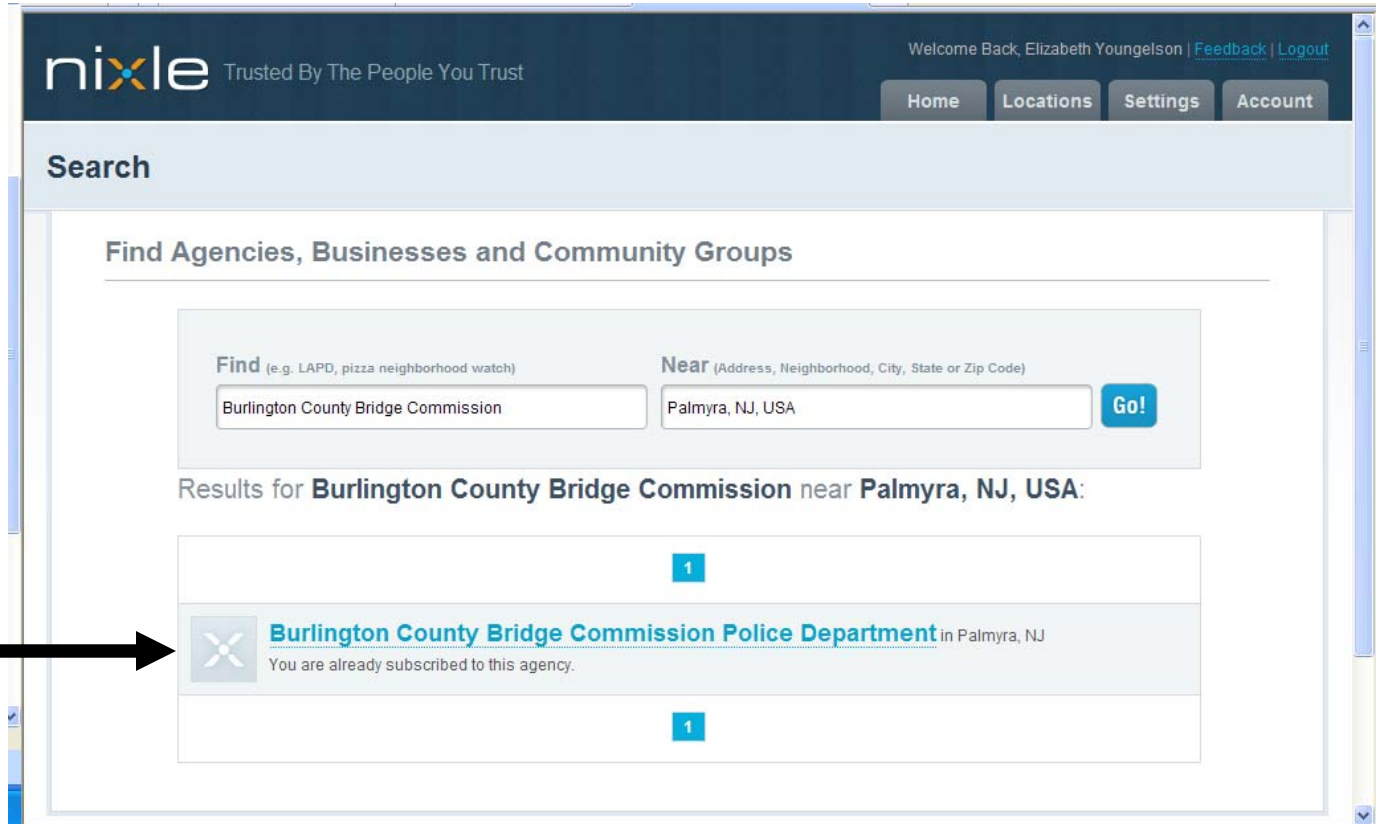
nixle Trusted By The People You Trust

Welcome Back, Elizabeth Youngelson | Feedback | Logout

Home Locations Settings Account

Search

Find Agencies, Businesses and Community Groups

Find (e.g. LAPD, pizza neighborhood watch)

Burlington County Bridge Commission

Near (Address, Neighborhood, City, State or Zip Code)

Palmyra, NJ, USA

Go!

Results for **Burlington County Bridge Commission** near **Palmyra, NJ, USA**:

1

Burlington County Bridge Commission Police Department in Palmyra, NJ

You are already subscribed to this agency.

1